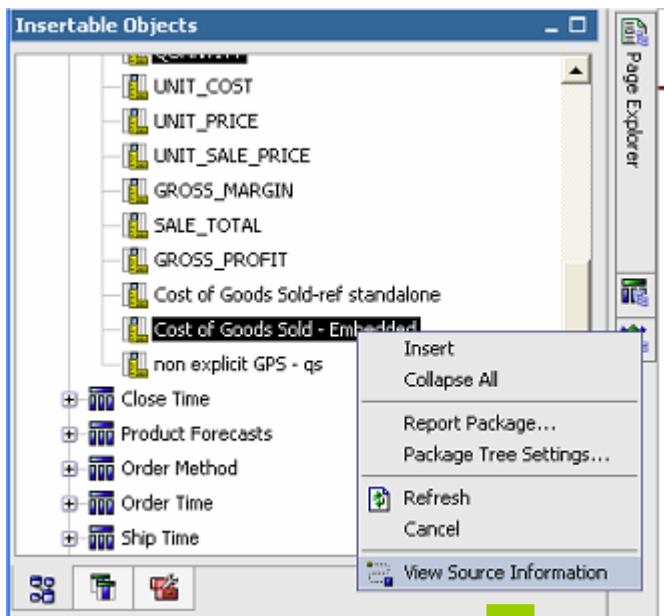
Insertable Objects
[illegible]
UNIT_COST
UNIT_PRICE
UNIT_SALE_PRICE
GROSS_MARGIN
SALE_TOTAL
GROSS_PROFIT
Cost of Goods Sold-ref standalone
Cost of Goods Sold - Embedded
non explicit GPS - qs
Close Time
Product Forecasts
Order Method
Order Time
Ship Time

Insert
Collapse All
Report Package...
Package Tree Settings...
Refresh
Cancel
View Source Information

Page Explorer